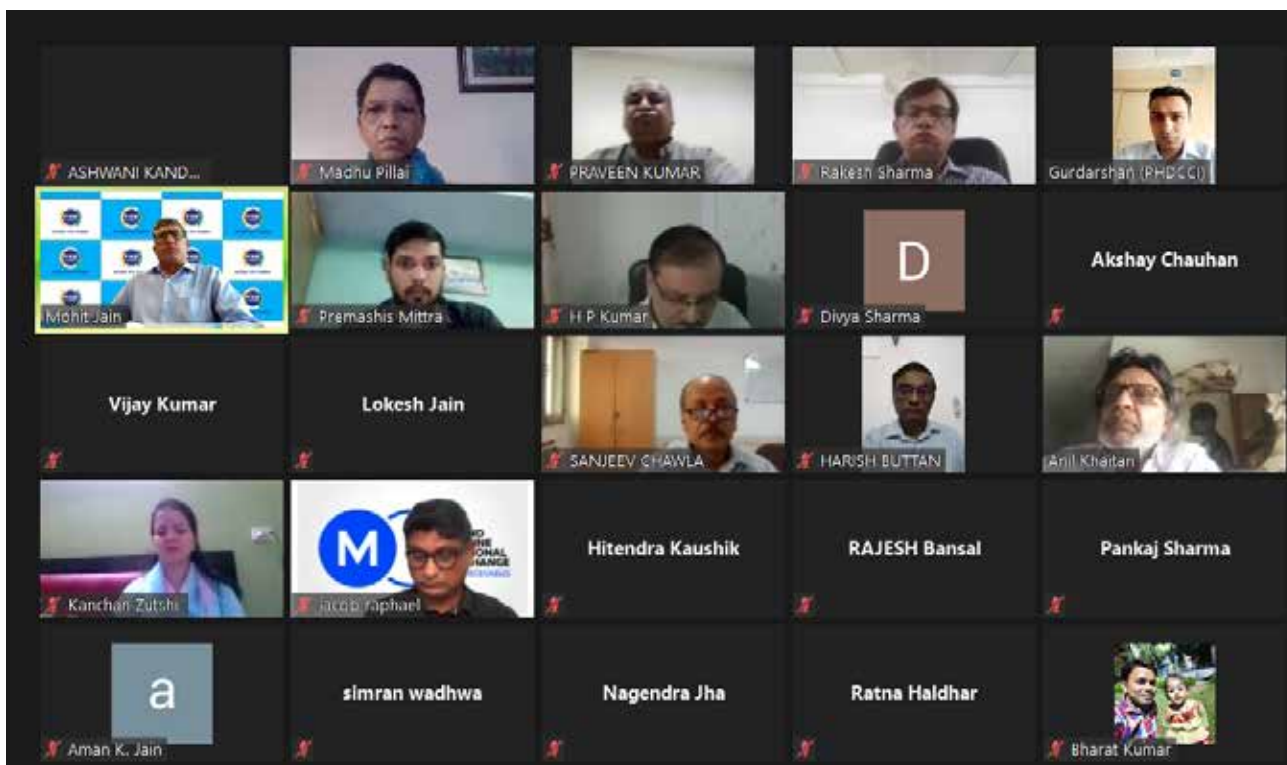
ASHWANI KAND...

Madhu Pillai

PRAVEEN KUMAR

Rakesh Sharma

Gurdarshan (PHDCCI)

Mohit Jain

Premashis Mittra

H P Kumar

D

Divya Sharma

Akshay Chauhan

Vijay Kumar

Lokesh Jain

SANJEEV CHAWLA

HARISH BUTTAN

Anil Khaitan

Kanchan Zutshi

M

jacob raphael

Hitendra Kaushik

RAJESH Bansal

Pankaj Sharma

a

Aman K. Jain

simran wadhwa

Nagendra Jha

Ratna Haldhar

Bharat Kumar